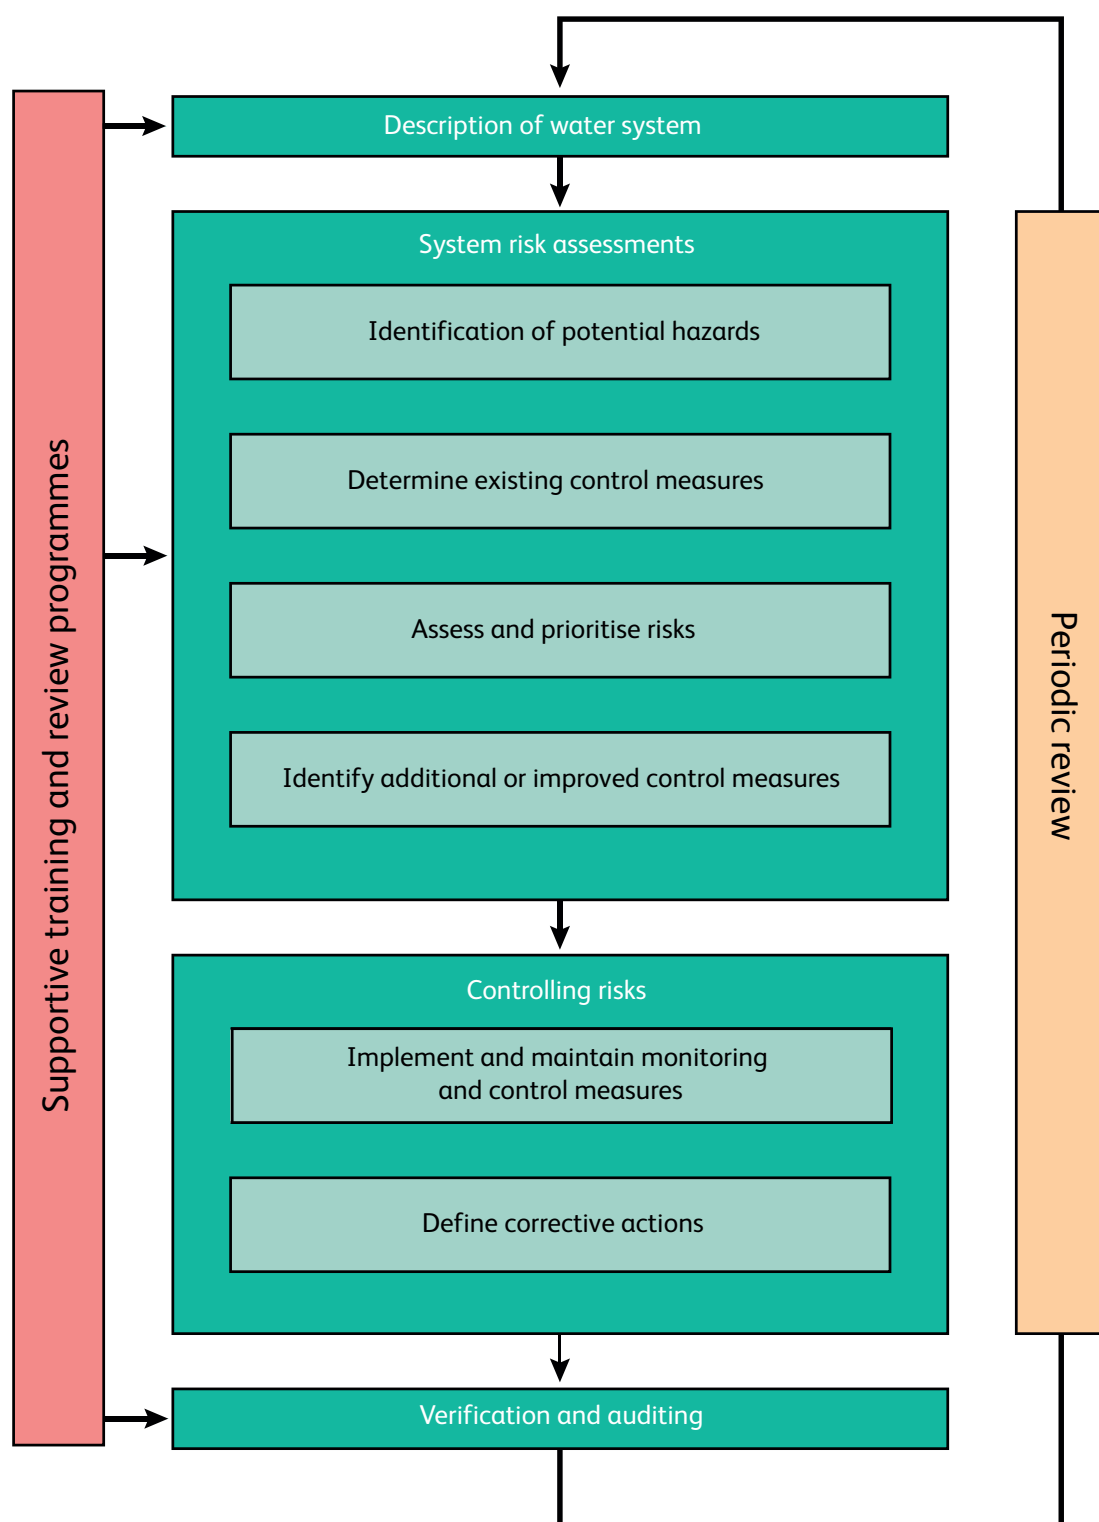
Supportive training and review programmes

Description of water system

System risk assessments

Identification of potential hazards

Determine existing control measures

Assess and prioritise risks

Identify additional or improved control measures

Controlling risks

Implement and maintain monitoring and control measures

Define corrective actions

Verification and auditing

Periodic review